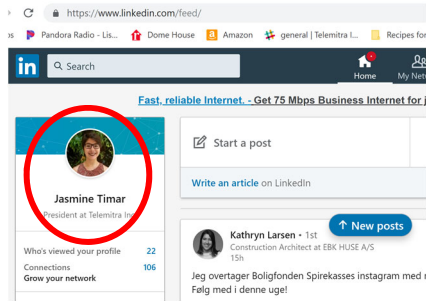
https://www.linkedin.com/feed/

Pandora Radio - Lis... Dome House Amazon general | Telemitra I... Recipes fo

Search

Home My Net

Fast, reliable Internet. - Get 75 Mbps Business Internet for

Start a post

Write an article on LinkedIn

Jasmine Timar
President at Telemitra Inc

Who's viewed your profile 22
Connections 106
Grow your network

Kathryn Larsen • 1st
Construction Architect at EBK HUSE A/S
15h

↑ New posts

Jeg overtager Boligfonden Spirekasses instagram med
Følg med i denne uge!